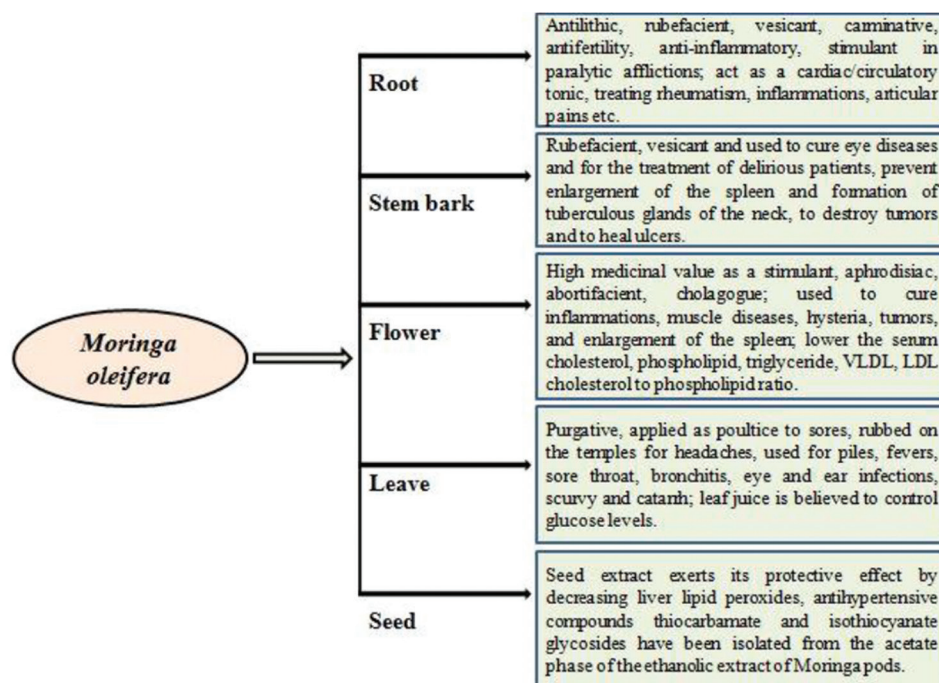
Moringa oleifera

Root

Antilithic, rubefacient, vesicant, carminative, antifertility, anti-inflammatory, stimulant in paralytic afflictions; act as a cardiac/circulatory tonic, treating rheumatism, inflammations, articular pains etc.

Stem bark

Rubefacient, vesicant and used to cure eye diseases and for the treatment of delirious patients, prevent enlargement of the spleen and formation of tuberculous glands of the neck, to destroy tumors and to heal ulcers.

Flower

High medicinal value as a stimulant, aphrodisiac, abortifacient, cholagogue; used to cure inflammations, muscle diseases, hysteria, tumors, and enlargement of the spleen; lower the serum cholesterol, phospholipid, triglyceride, VLDL, LDL cholesterol to phospholipid ratio.

Leave

Purgative, applied as poultice to sores, rubbed on the temples for headaches, used for piles, fevers, sore throat, bronchitis, eye and ear infections, scurvy and catarrh; leaf juice is believed to control glucose levels.

Seed

Seed extract exerts its protective effect by decreasing liver lipid peroxides, antihypertensive compounds thiocarbamate and isothiocyanate glycosides have been isolated from the acetate phase of the ethanolic extract of Moringa pods.